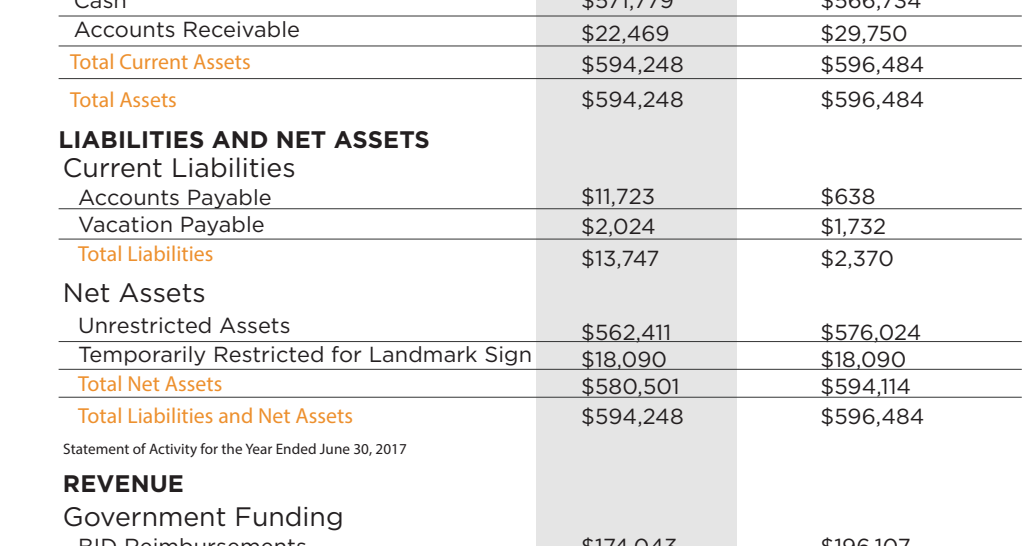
| Cash | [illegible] | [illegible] |
|---|---|---|
| Accounts Receivable | \$22,469 | \$29,750 |
| Total Current Assets | \$594,248 | \$596,484 |
| Total Assets | \$594,248 | \$596,484 |

LIABILITIES AND NET ASSETS

Current Liabilities

| | | |
|---|---|---|
| Accounts Payable | \$11,723 | \$638 |
| Vacation Payable | \$2,024 | \$1,732 |
| Total Liabilities | \$13,747 | \$2,370 |

Net Assets

| | | |
|---|---|---|
| Unrestricted Assets | \$562,411 | \$576,024 |
| Temporarily Restricted for Landmark Sign | \$18,090 | \$18,090 |
| Total Net Assets | \$580,501 | \$594,114 |
| Total Liabilities and Net Assets | \$594,248 | \$596,484 |

Statement of Activity for the Year Ended June 30, 2017

REVENUE

Government Funding

| | | |
|---|---|---|
| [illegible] | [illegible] | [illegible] |